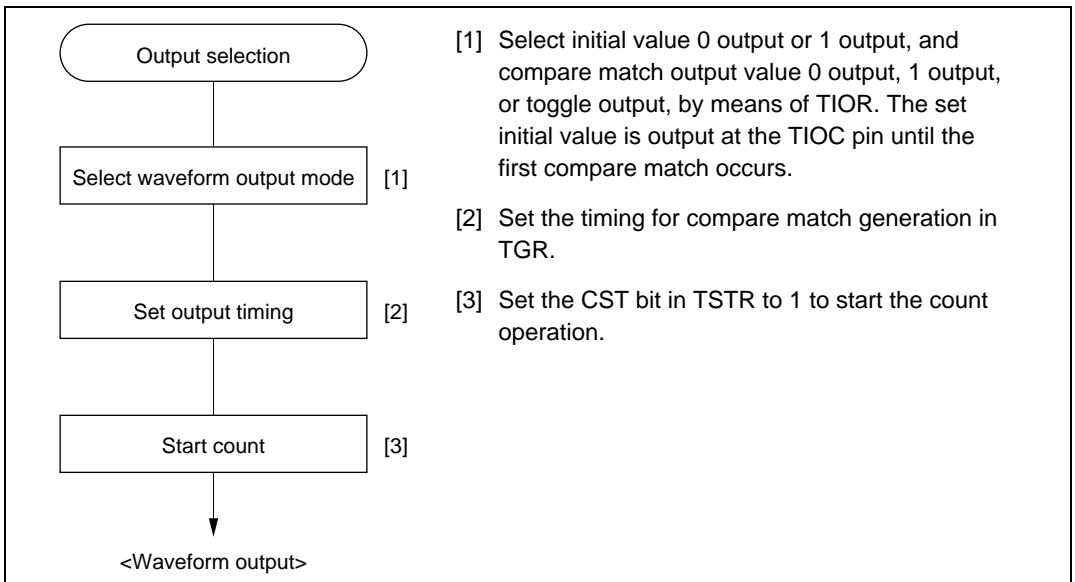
Output selection

Select waveform output mode [1]

Set output timing [2]

Start count [3]

<Waveform output>

[1] Select initial value 0 output or 1 output, and compare match output value 0 output, 1 output, or toggle output, by means of TIOR. The set initial value is output at the TIOC pin until the first compare match occurs.

[2] Set the timing for compare match generation in TGR.

[3] Set the CST bit in TSTR to 1 to start the count operation.